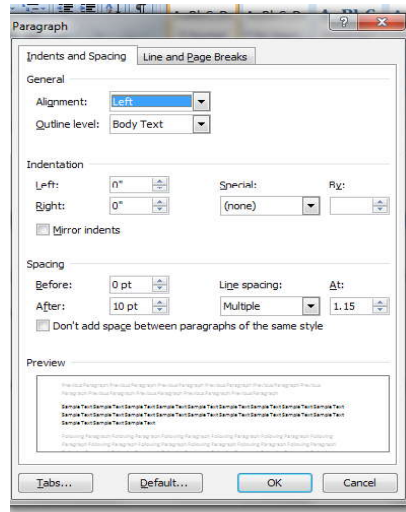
Paragraph

Indents and Spacing | Line and Page Breaks

General

Alignment: Left

Outline level: Body Text

Indentation

Left: 0"

Right: 0"

Special: (none)

By:

Mirror indents

Spacing

Before: 0 pt

After: 10 pt

Line spacing: Multiple

At: 1.15

Don't add space between paragraphs of the same style

Preview

Previous Paragraph Previous Paragraph Previous Paragraph Previous Paragraph Previous Paragraph Previous Paragraph Previous Paragraph Previous Paragraph Previous Paragraph

Sample Text Sample Text Sample Text Sample Text Sample Text Sample Text Sample Text Sample Text Sample Text Sample Text Sample Text Sample Text Sample Text Sample Text Sample Text Sample Text Sample Text Sample Text Sample Text Sample Text Sample Text

Following Paragraph Following Paragraph Following Paragraph Following Paragraph Following Paragraph Following Paragraph Following Paragraph Following Paragraph Following Paragraph

Tabs... | Default... | OK | Cancel